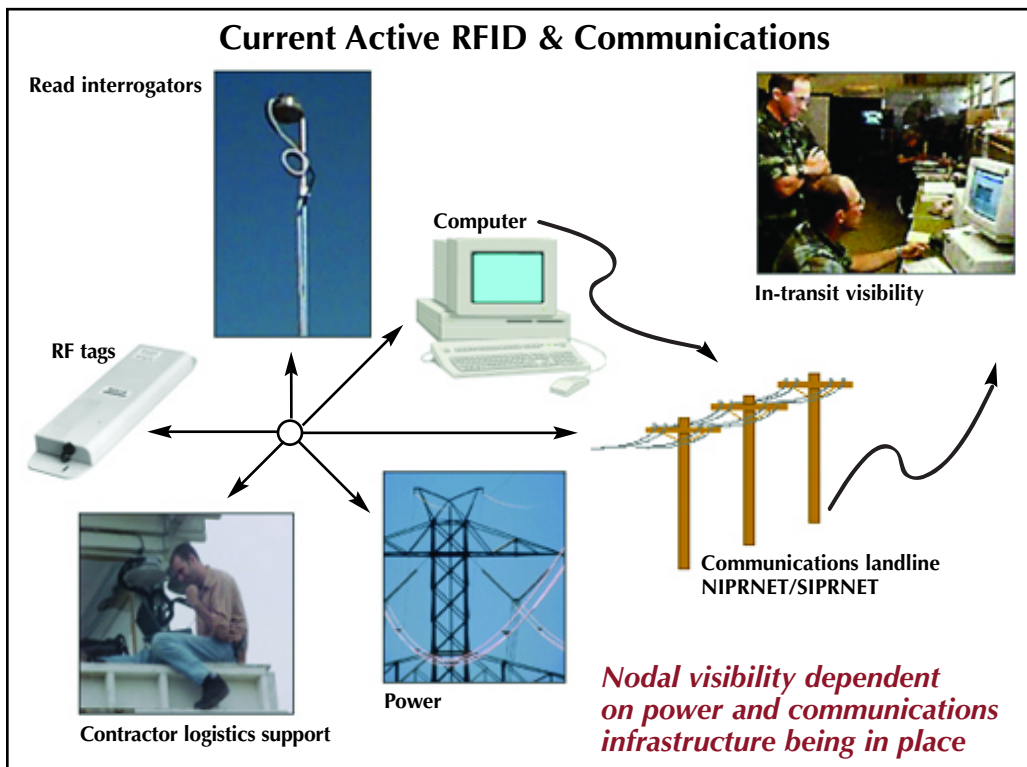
Current Active RFID & Communications

Read interrogators

Computer

In-transit visibility

RF tags

Communications landline NIPRNET/SIPRNET

Power

Contractor logistics support

Nodal visibility dependent on power and communications infrastructure being in place